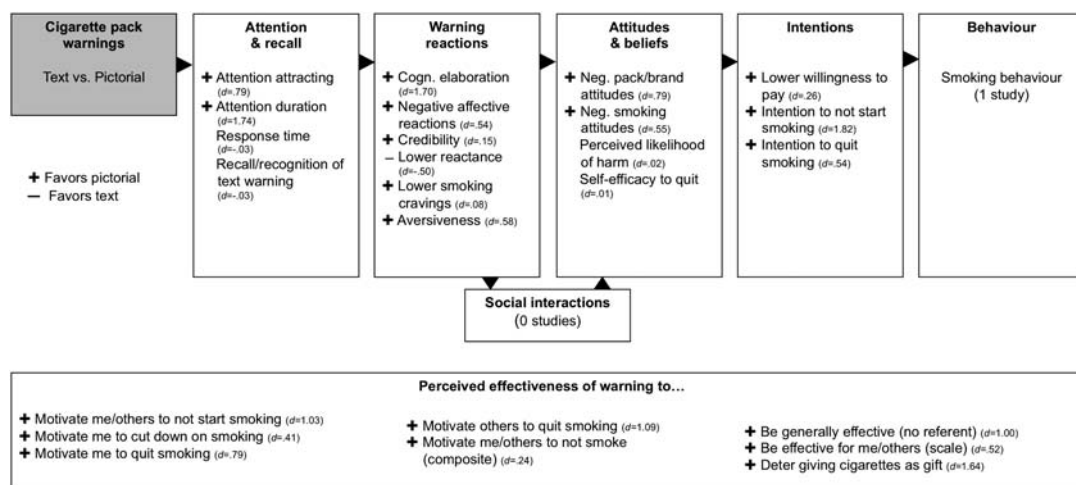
Cigarette pack warnings

Text vs. Pictorial

+ Favors pictorial
– Favors text

Attention & recall

+ Attention attracting ($d$=.79)
+ Attention duration ($d$=1.74)
Response time ($d$=-.03)
Recall/recognition of text warning ($d$=-.03)

Warning reactions

+ Cogn. elaboration ($d$=1.70)
+ Negative affective reactions ($d$=.54)
+ Credibility ($d$=.15)
– Lower reactance ($d$=-.50)
+ Lower smoking cravings ($d$=.08)
+ Aversiveness ($d$=.58)

Attitudes & beliefs

+ Neg. pack/brand attitudes ($d$=.79)
+ Neg. smoking attitudes ($d$=.55)
Perceived likelihood of harm ($d$=.02)
Self-efficacy to quit ($d$=.01)

Intentions

+ Lower willingness to pay ($d$=.26)
+ Intention to not start smoking ($d$=1.82)
+ Intention to quit smoking ($d$=.54)

Behaviour

Smoking behaviour (1 study)

Social interactions
(0 studies)

Perceived effectiveness of warning to...

+ Motivate me/others to not start smoking ($d$=1.03)
+ Motivate me to cut down on smoking ($d$=.41)
+ Motivate me to quit smoking ($d$=.79)

+ Motivate others to quit smoking ($d$=1.09)
+ Motivate me/others to not smoke (composite) ($d$=.24)

+ Be generally effective (no referent) ($d$=1.00)
+ Be effective for me/others (scale) ($d$=.52)
+ Deter giving cigarettes as gift ($d$=1.64)